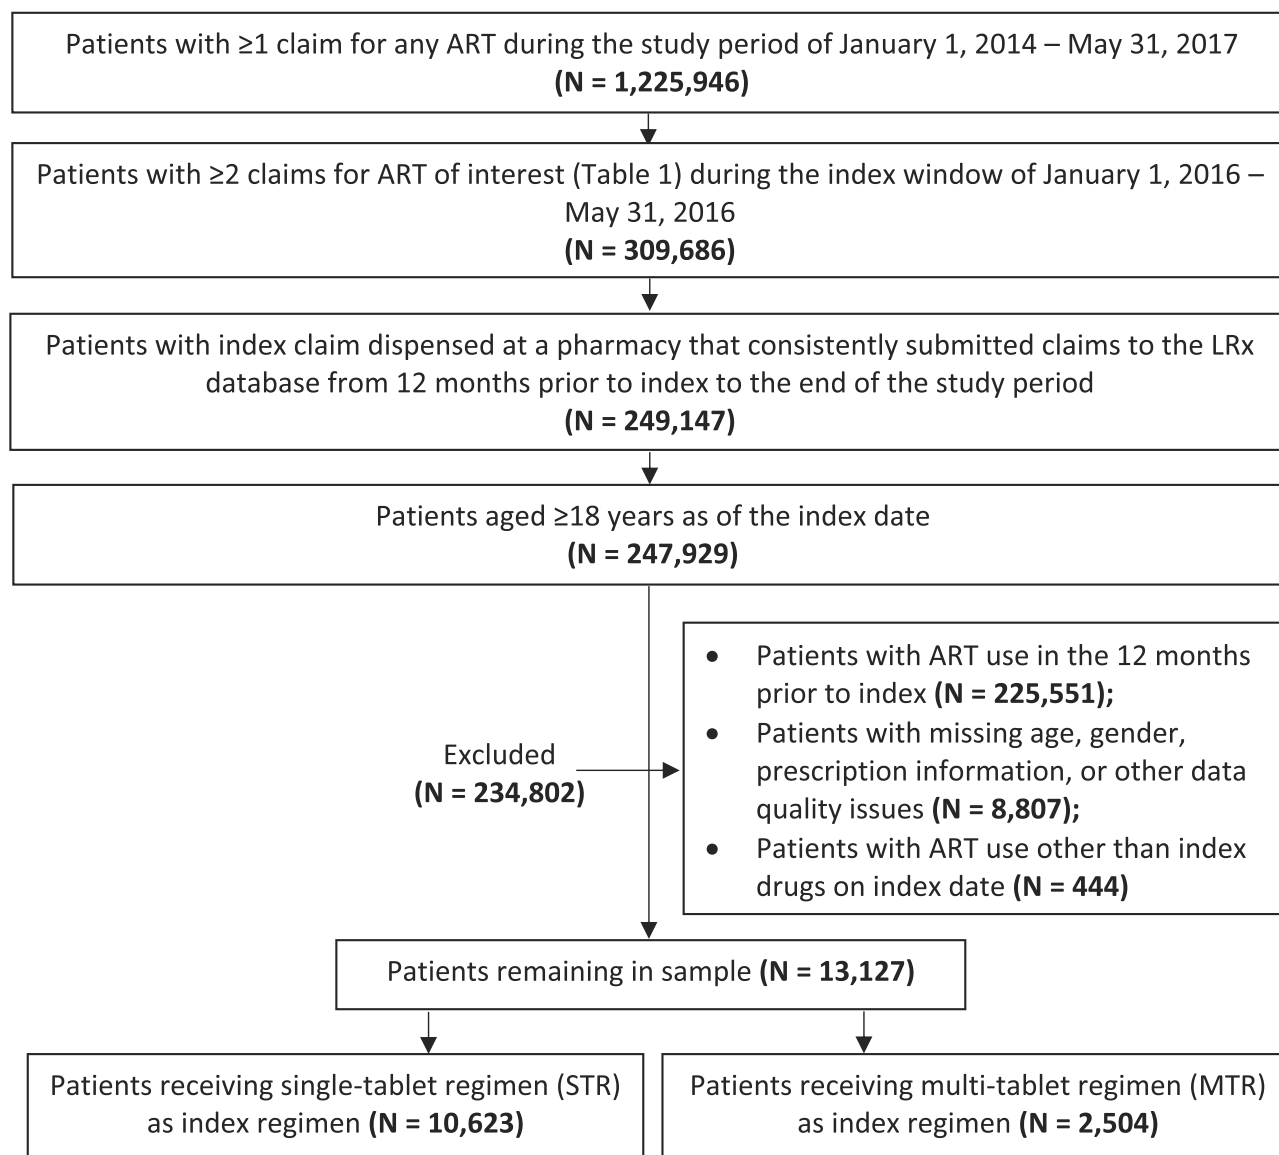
Patients with ≥1 claim for any ART during the study period of January 1, 2014 – May 31, 2017
(N = 1,225,946)

Patients with ≥2 claims for ART of interest (Table 1) during the index window of January 1, 2016 – May 31, 2016
(N = 309,686)

Patients with index claim dispensed at a pharmacy that consistently submitted claims to the LRx database from 12 months prior to index to the end of the study period
(N = 249,147)

Patients aged ≥18 years as of the index date
(N = 247,929)

Excluded
(N = 234,802)

• Patients with ART use in the 12 months prior to index (N = 225,551);
• Patients with missing age, gender, prescription information, or other data quality issues (N = 8,807);
• Patients with ART use other than index drugs on index date (N = 444)

Patients remaining in sample (N = 13,127)

Patients receiving single-tablet regimen (STR) as index regimen (N = 10,623)

Patients receiving multi-tablet regimen (MTR) as index regimen (N = 2,504)